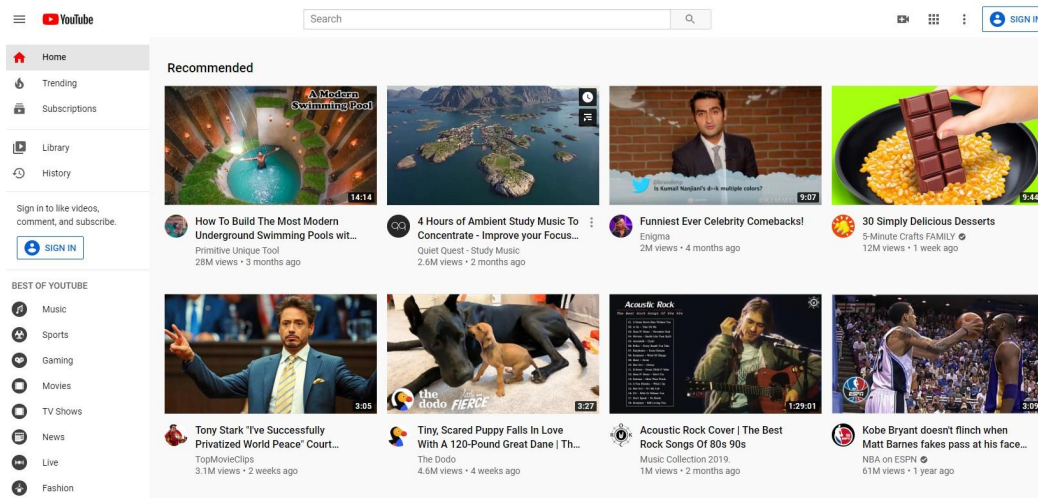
YouTube

Search

SIGN IN

Home
Trending
Subscriptions

Library
History

Sign in to like videos, comment, and subscribe.

SIGN IN

BEST OF YOUTUBE
Music
Sports
Gaming
Movies
TV Shows
News
Live
Fashion

Recommended

A Modern Swimming Pool
14:14
How To Build The Most Modern Underground Swimming Pools wit...
Primitive Unique Tool
28M views • 3 months ago

4 Hours of Ambient Study Music To Concentrate - Improve your Focus...
Quiet Quest - Study Music
2.6M views • 2 months ago

Is Kumail Nanjiani's d--k multiple colors?
9:07
Funniest Ever Celebrity Comebacks!
Enigma
2M views • 4 months ago

9:44
30 Simply Delicious Desserts
5-Minute Crafts FAMILY
12M views • 1 week ago

3:05
Tony Stark "I've Successfully Privatized World Peace" Court...
TopMovieClips
3.1M views • 2 weeks ago

the dodo FIERCE
3:27
Tiny, Scared Puppy Falls In Love With A 120-Pound Great Dane | Th...
The Dodo
4.6M views • 4 weeks ago

Acoustic Rock
The best rock songs of the 80s
1:29:01
Acoustic Rock Cover | The Best Rock Songs Of 80s 90s
Music Collection 2019.
1M views • 2 months ago

3:09
Kobe Bryant doesn't flinch when Matt Barnes fakes pass at his face...
NBA on ESPN
61M views • 1 year ago